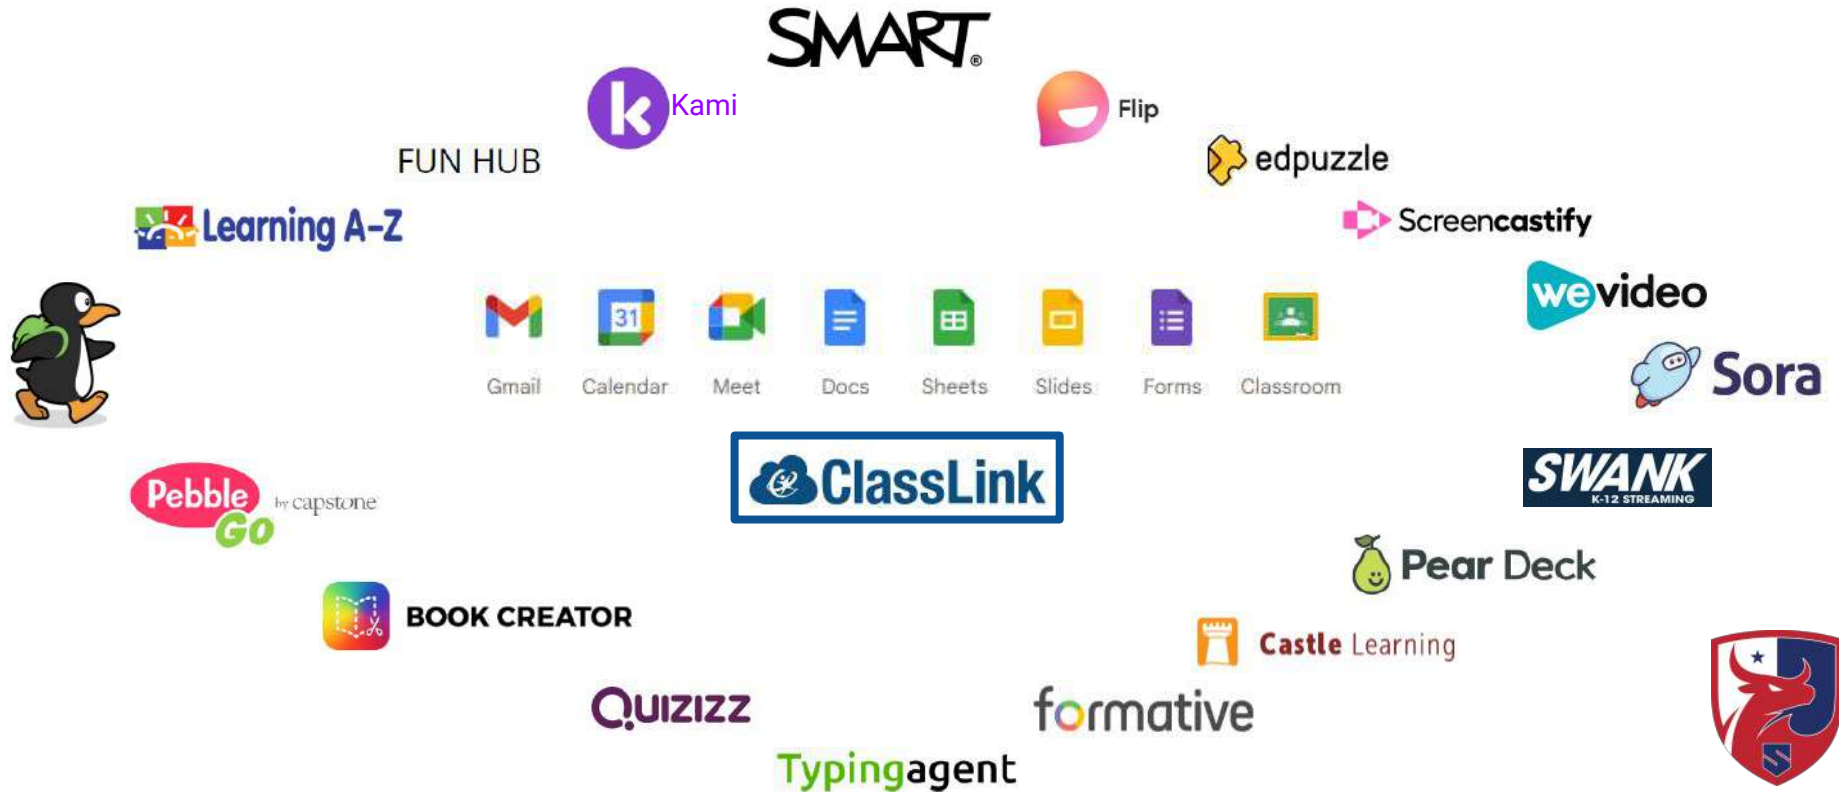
SMART

Kami

Flip

FUN HUB

edpuzzle

Learning A-Z

Screencastify

wevideo

31

Gmail Calendar Meet Docs Sheets Slides Forms Classroom

Sora

ClassLink

Pebble Go by capstone

SWANK K-12 STREAMING

Pear Deck

BOOK CREATOR

Castle Learning

S

Quizizz

formative

Typingagent